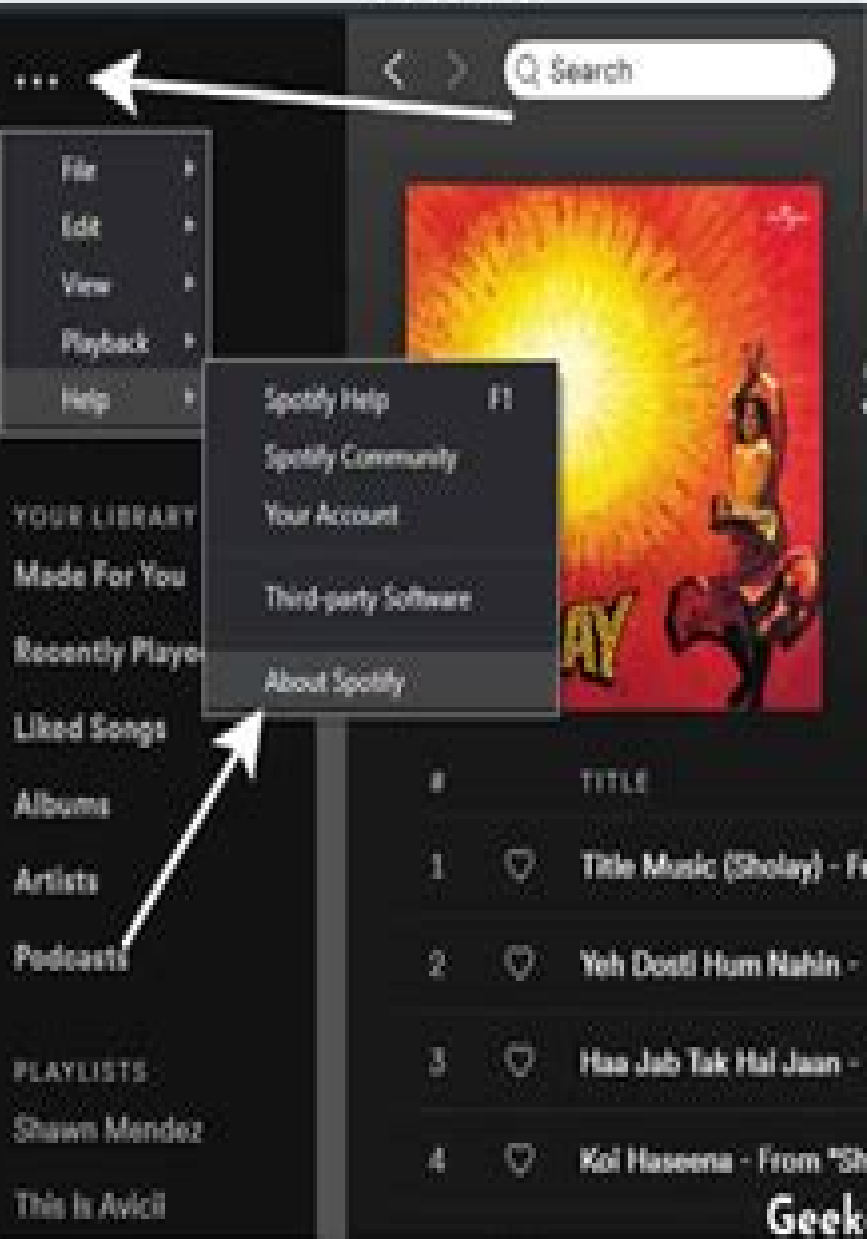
...

Search

File
Edit
View
Playback
Help

Spotify Help F1
Spotify Community
Your Account
Third-party Software
About Spotify

YOUR LIBRARY
Made For You
Recently Playe
Liked Songs
Albums
Artists
Podcasts

PLAYLISTS
Shawn Mendez
This Is Avicii

# TITLE
1 Title Music (Sholay) - F
2 Yeh Dosti Hum Nahin -
3 Haa Jab Tak Hai Jaan -
4 Koi Haseena - From "Sh

Geek